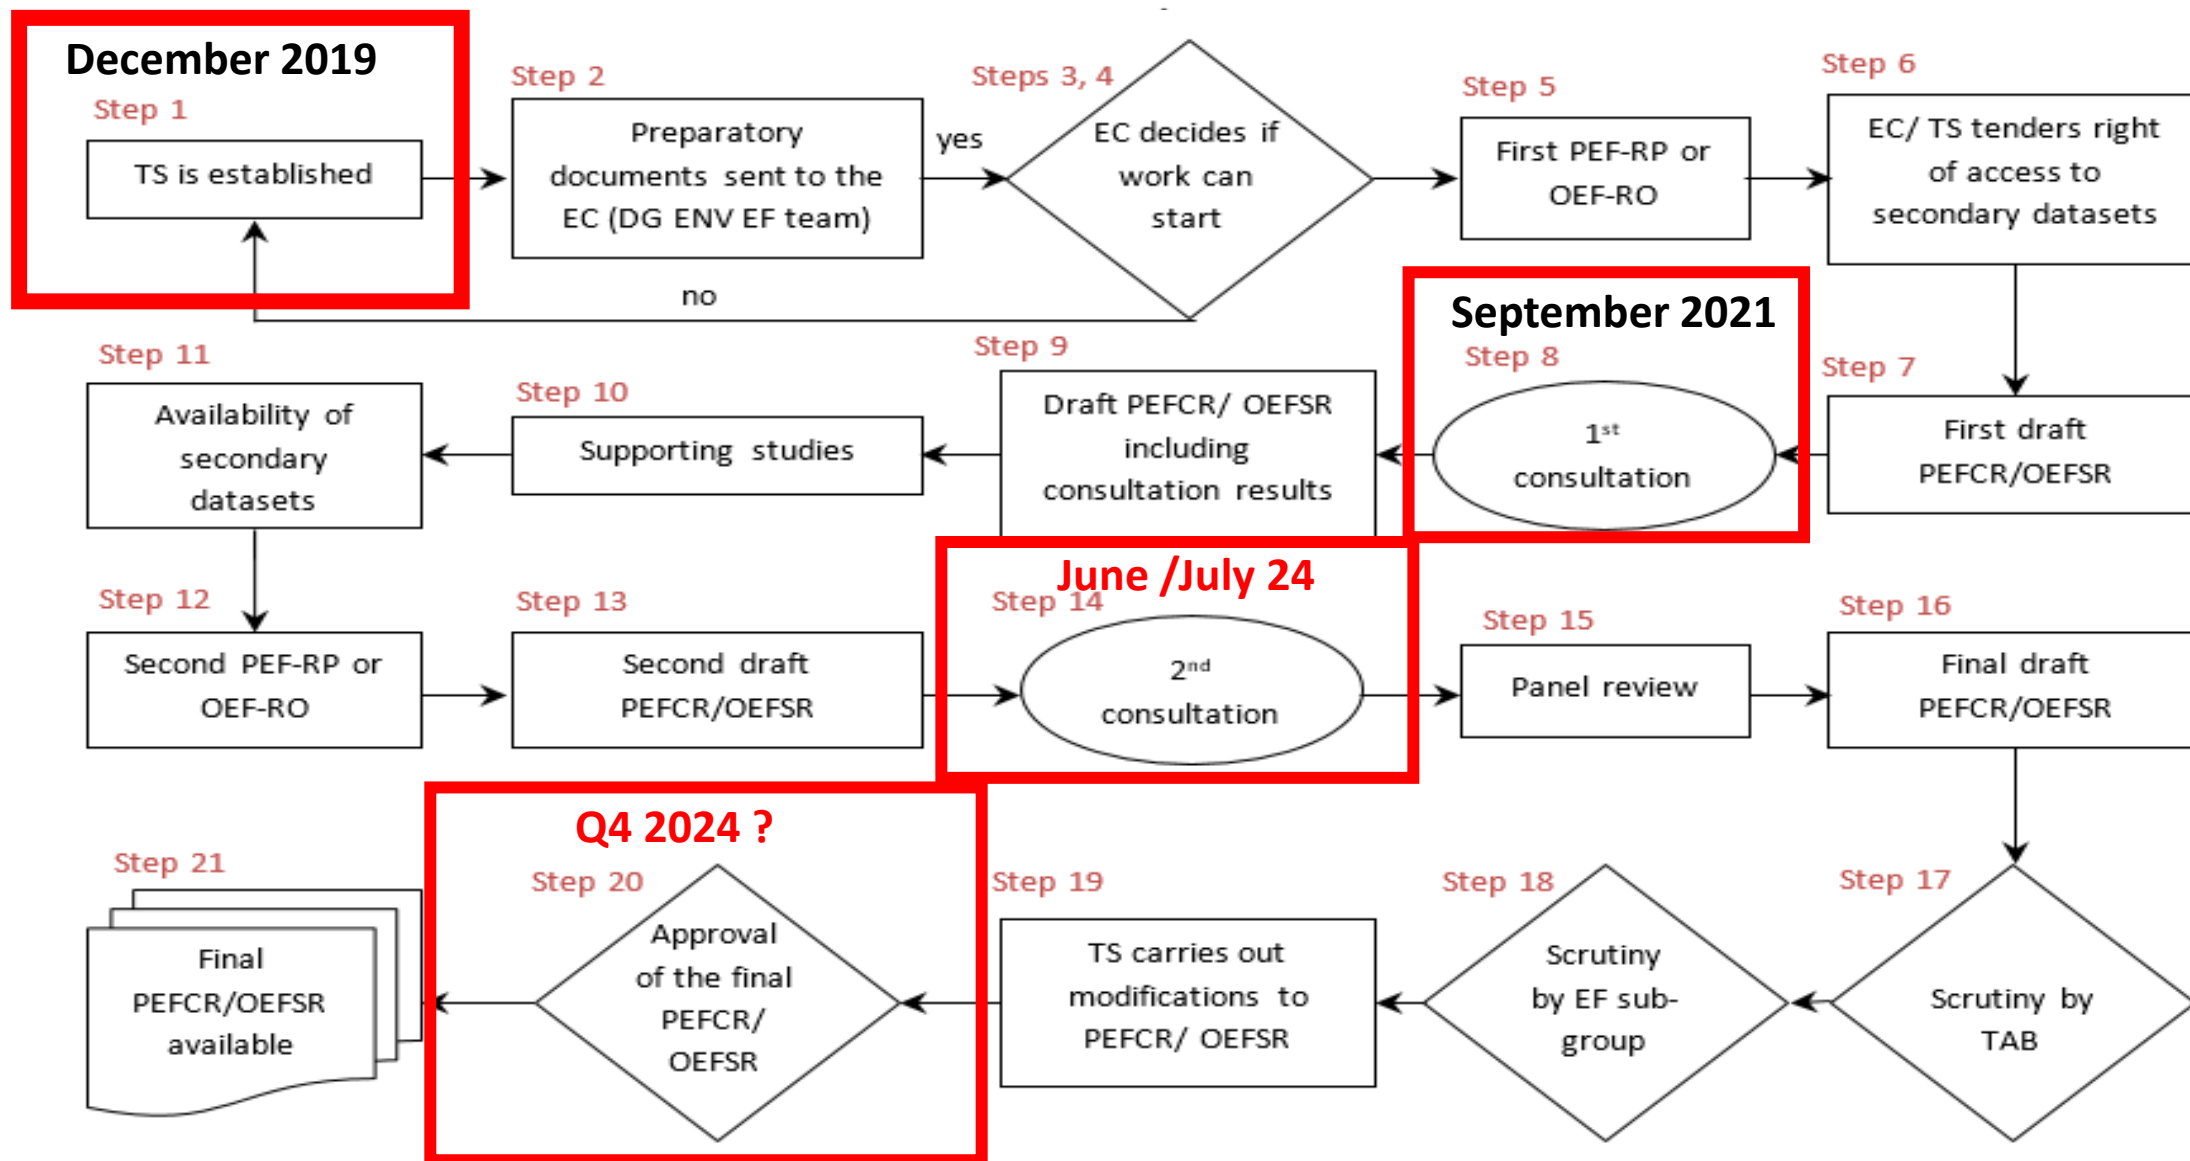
December 2019

Step 1

TS is established

Step 2

Preparatory documents sent to the EC (DG ENV EF team)

yes

Steps 3, 4

EC decides if work can start

no

Step 5

First PEF-RP or OEF-RO

Step 6

EC/ TS tenders right of access to secondary datasets

Step 7

First draft PEFCR/OEFSR

September 2021

Step 8

$1^{st}$ consultation

Step 9

Draft PEFCR/ OEFSR including consultation results

Step 10

Supporting studies

Step 11

Availability of secondary datasets

Step 12

Second PEF-RP or OEF-RO

Step 13

Second draft PEFCR/OEFSR

June /July 24

Step 14

$2^{nd}$ consultation

Step 15

Panel review

Step 16

Final draft PEFCR/OEFSR

Step 17

Scrutiny by TAB

Step 18

Scrutiny by EF sub-group

Step 19

TS carries out modifications to PEFCR/ OEFSR

Q4 2024 ?

Step 20

Approval of the final PEFCR/ OEFSR

Step 21

Final PEFCR/OEFSR available